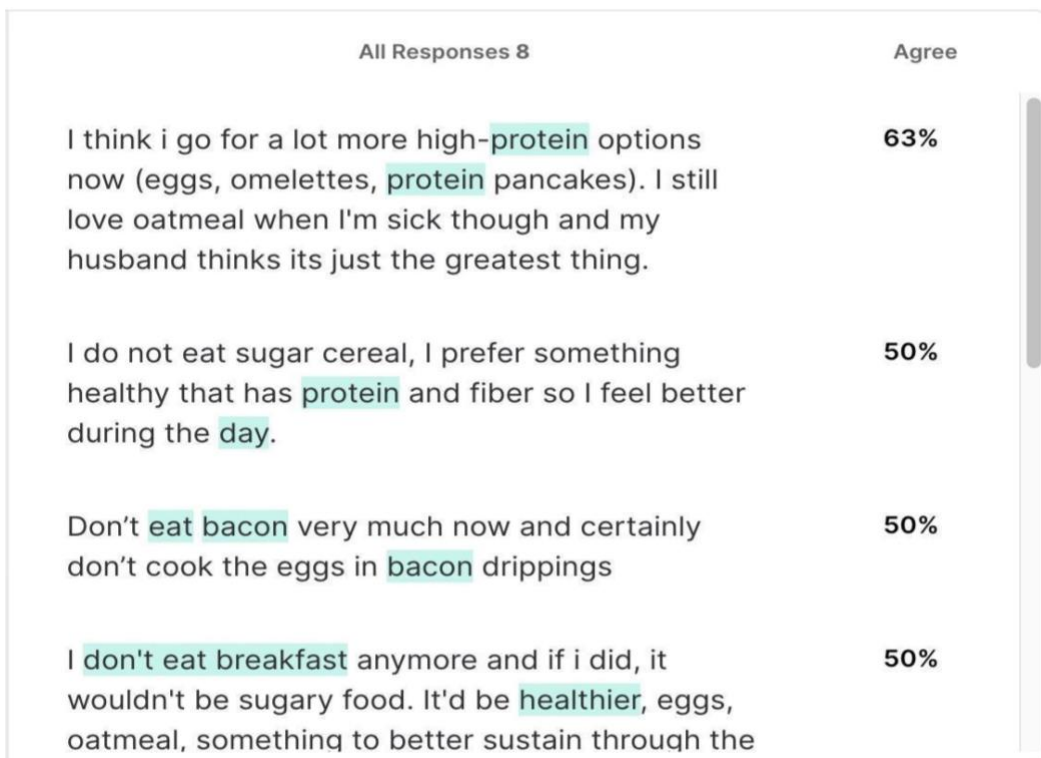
All Responses 8

Agree

I think i go for a lot more high-protein options now (eggs, omelettes, protein pancakes). I still love oatmeal when I'm sick though and my husband thinks its just the greatest thing.

63%

I do not eat sugar cereal, I prefer something healthy that has protein and fiber so I feel better during the day.

50%

Don't eat bacon very much now and certainly don't cook the eggs in bacon drippings

50%

I don't eat breakfast anymore and if i did, it wouldn't be sugary food. It'd be healthier, eggs, oatmeal, something to better sustain through the

50%